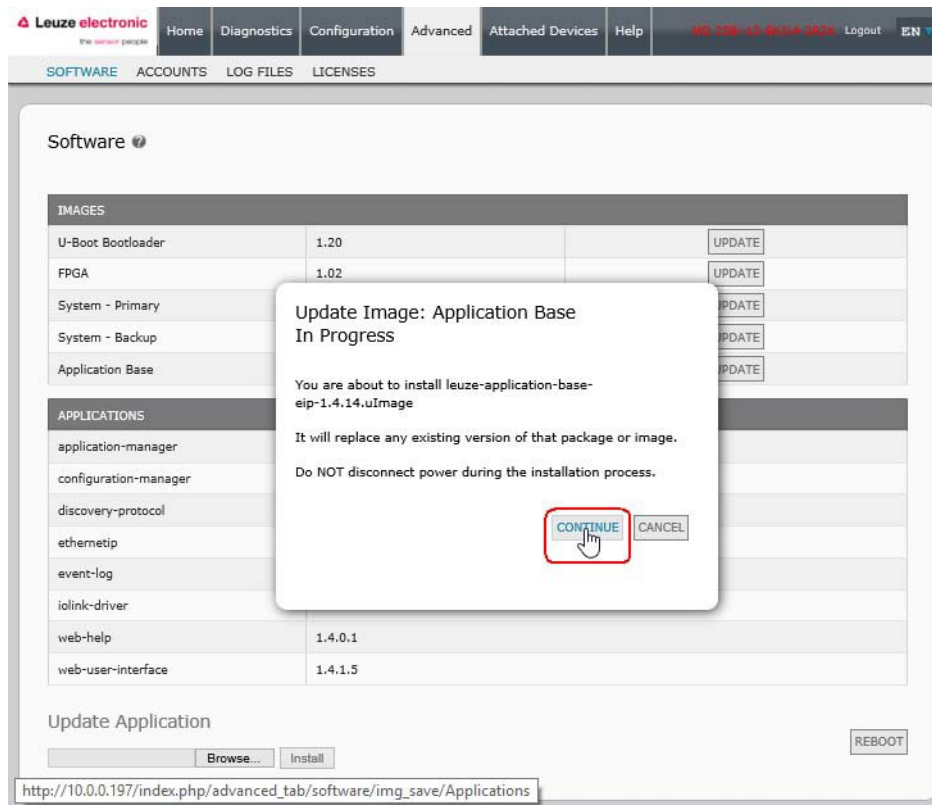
Leuze electronic
the sensor people

Home | Diagnostics | Configuration | Advanced | Attached Devices | Help

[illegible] Logout EN

SOFTWARE ACCOUNTS LOG FILES LICENSES

Software

| IMAGES | | |
|---|---|---|
| U-Boot Bootloader | 1.20 | UPDATE |
| FPGA | 1.02 | UPDATE |
| System - Primary | | UPDATE |
| System - Backup | | UPDATE |
| Application Base | | UPDATE |

| APPLICATIONS | |
|---|---|
| application-manager | |
| configuration-manager | |
| discovery-protocol | |
| ethernetip | |
| event-log | |
| iolink-driver | |
| web-help | 1.4.0.1 |
| web-user-interface | 1.4.1.5 |

Update Image: Application Base
In Progress

You are about to install leuze-application-base-eip-1.4.14.uImage

It will replace any existing version of that package or image.

Do NOT disconnect power during the installation process.

CONTINUE CANCEL

Update Application

Browse... Install

REBOOT

http://10.0.0.197/index.php/advanced_tab/software/img_save/Applications